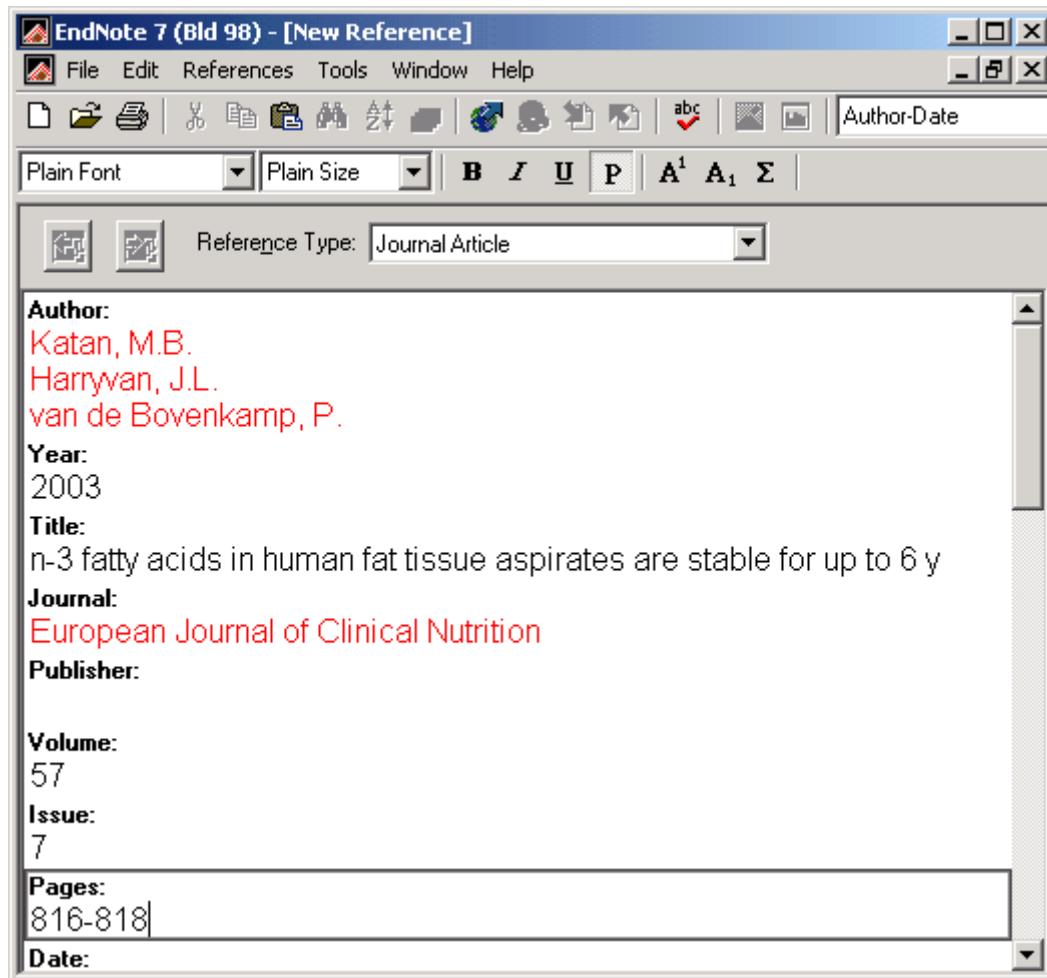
EndNote 7 (Bld 98) - [New Reference]

File Edit References Tools Window Help

Author-Date

Plain Font

Plain Size

B I U P $A^1$ $A_1$ Σ

Reference Type: Journal Article

Author:
Katan, M.B.
Harryvan, J.L.
van de Bovenkamp, P.

Year:
2003

Title:
n-3 fatty acids in human fat tissue aspirates are stable for up to 6 y

Journal:
European Journal of Clinical Nutrition

Publisher:

Volume:
57

Issue:
7

Pages:
816-818

Date: